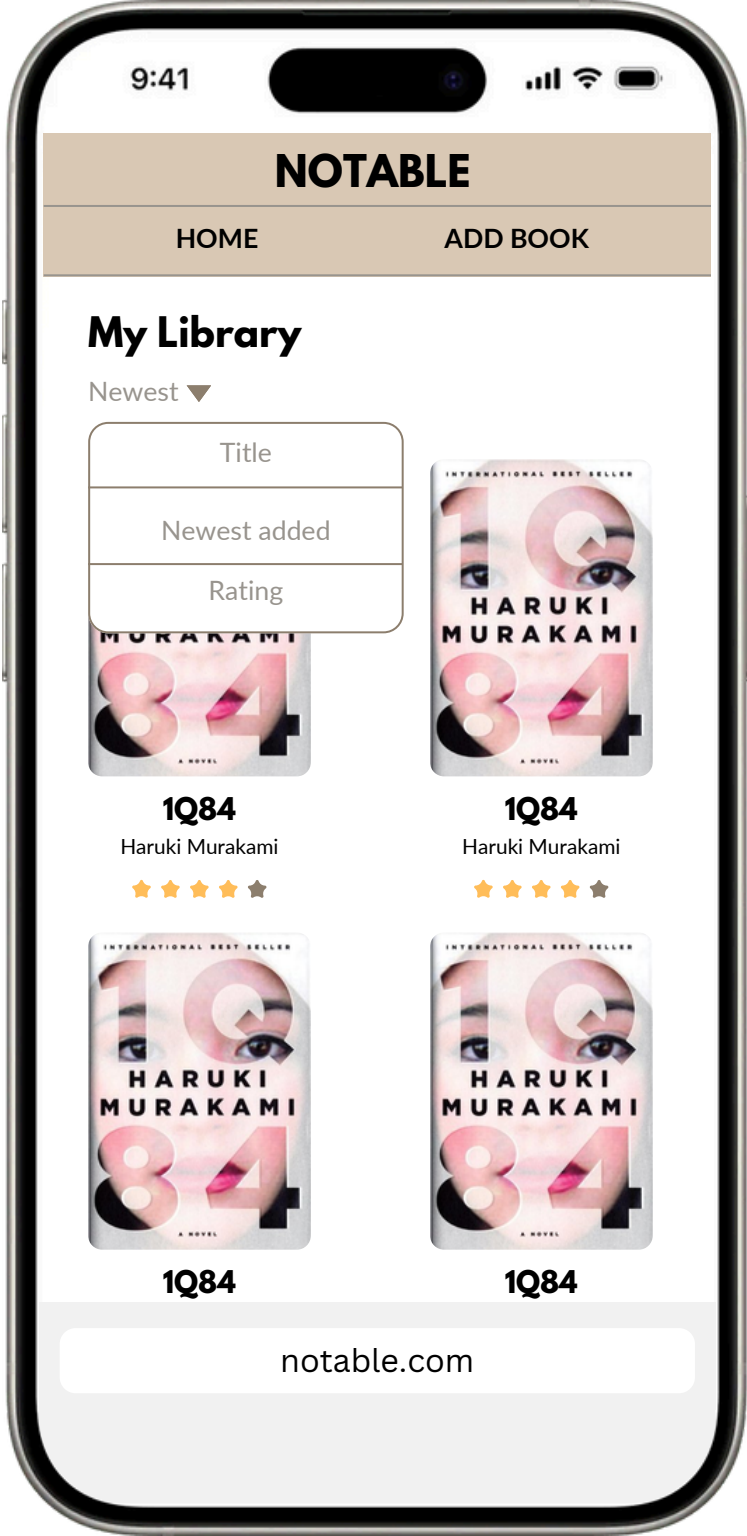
9:41

NOTABLE

HOME

ADD BOOK

My Library

Newest

Title

Newest added

Rating

MURAKAMI
84
A NOVEL

1Q84

Haruki Murakami

INTERNATIONAL BEST SELLER
1Q
HARUKI
MURAKAMI
84
A NOVEL

1Q84

Haruki Murakami

INTERNATIONAL BEST SELLER
1Q
HARUKI
MURAKAMI
84
A NOVEL

1Q84

INTERNATIONAL BEST SELLER
1Q
HARUKI
MURAKAMI
84
A NOVEL

1Q84

notable.com